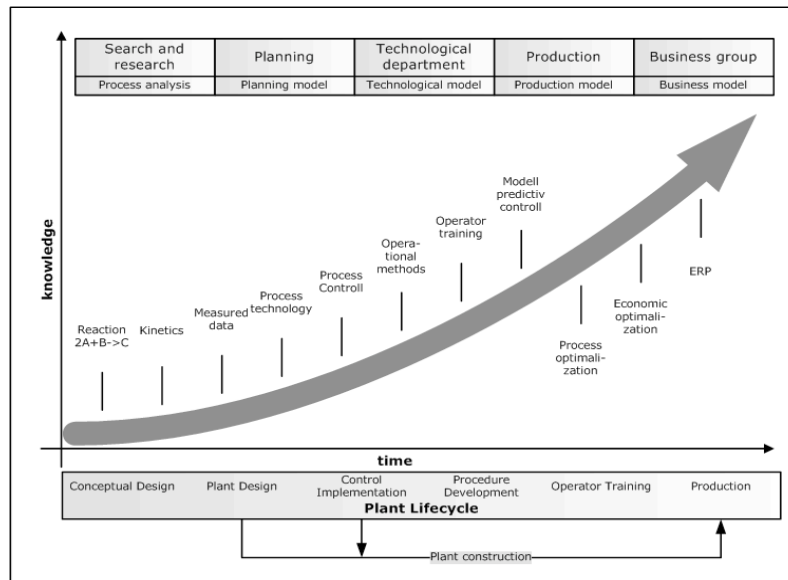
| Search and research | Planning | Technological department | Production | Business group |
|---|---|---|---|---|
| Process analysis | Planning model | Technological model | Production model | Business model |

knowledge

Reaction 2A+B->C

Kinetics

Measured data

Process technology

Process Controll

Operational methods

Operator training

Modell predictiv controll

Process optimalization

Economic optimalization

ERP

time

Conceptual Design

Plant Design

Control Implementation

Procedure Development

Operator Training

Production

Plant Lifecycle

Plant construction